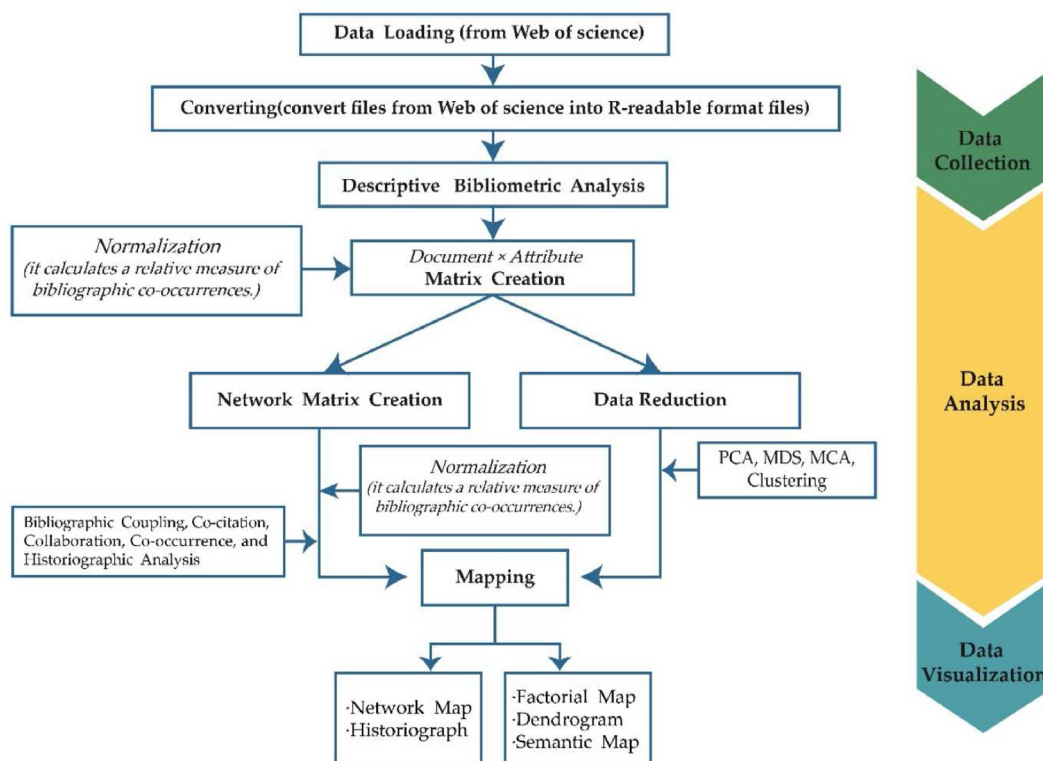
Data Loading (from Web of science)

Converting(convert files from Web of science into R-readable format files)

Descriptive Bibliometric Analysis

Normalization
(it calculates a relative measure of bibliographic co-occurrences.)

Document × Attribute
Matrix Creation

Network Matrix Creation

Data Reduction

Normalization
(it calculates a relative measure of bibliographic co-occurrences.)

PCA, MDS, MCA, Clustering

Bibliographic Coupling, Co-citation, Collaboration, Co-occurrence, and Historiographic Analysis

Mapping

·Network Map
·Historiograph

·Factorial Map
·Dendrogram
·Semantic Map

Data Collection

Data Analysis

Data Visualization